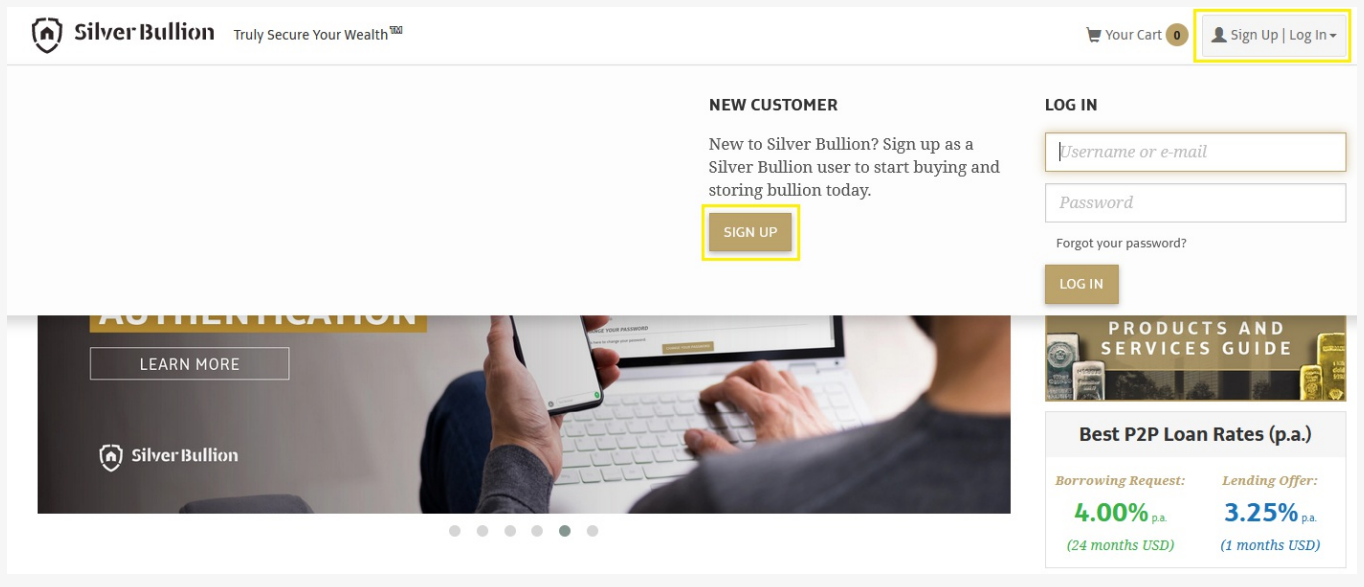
Silver Bullion Truly Secure Your Wealth™

Your Cart 0 Sign Up | Log In

NEW CUSTOMER

New to Silver Bullion? Sign up as a Silver Bullion user to start buying and storing bullion today.

SIGN UP

LOG IN

Username or e-mail

Password

Forgot your password?

LOG IN

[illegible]

LEARN MORE

Silver Bullion

PRODUCTS AND SERVICES GUIDE

Best P2P Loan Rates (p.a.)

Borrowing Request: 4.00% p.a. (24 months USD)

Lending Offer: 3.25% p.a. (1 months USD)